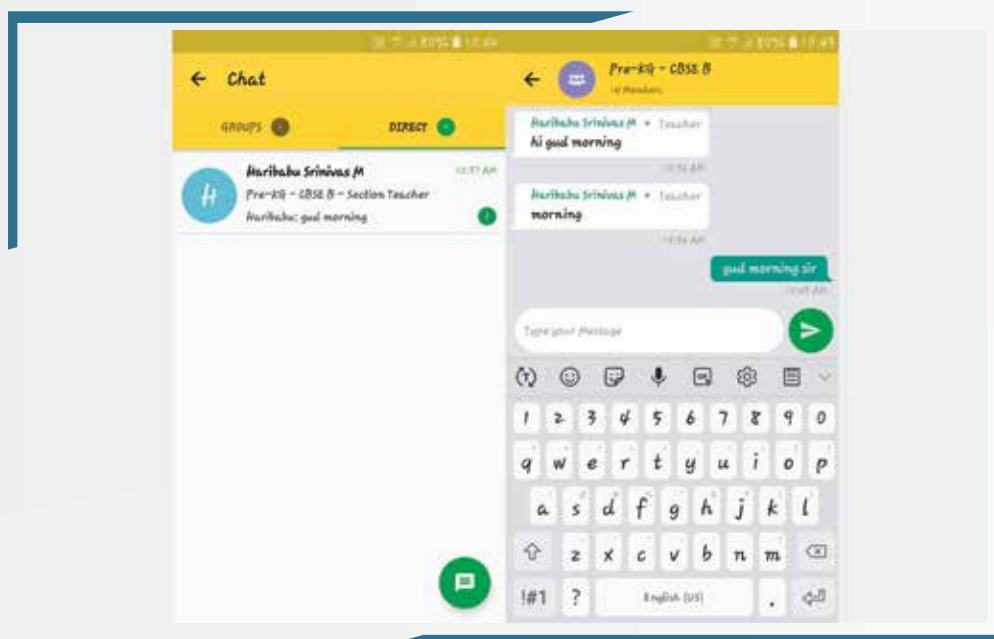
Chat

GROUPS

DIRECT

H

Haribabu Srinivas M

10:57 AM

Pre-KG - CBSE B - Section Teacher

Haribabu: gud morning

Pre-KG - CBSE B

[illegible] Members

Haribabu Srinivas M • Teacher

hi gud morning

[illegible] AM

Haribabu Srinivas M • Teacher

morning

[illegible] AM

gud morning sir

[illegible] AM

Type your Message

1 2 3 4 5 6 7 8 9 0

q w e r t y u i o p

a s d f g h j k l

z x c v b n m

!#1 ?

English (US)

.